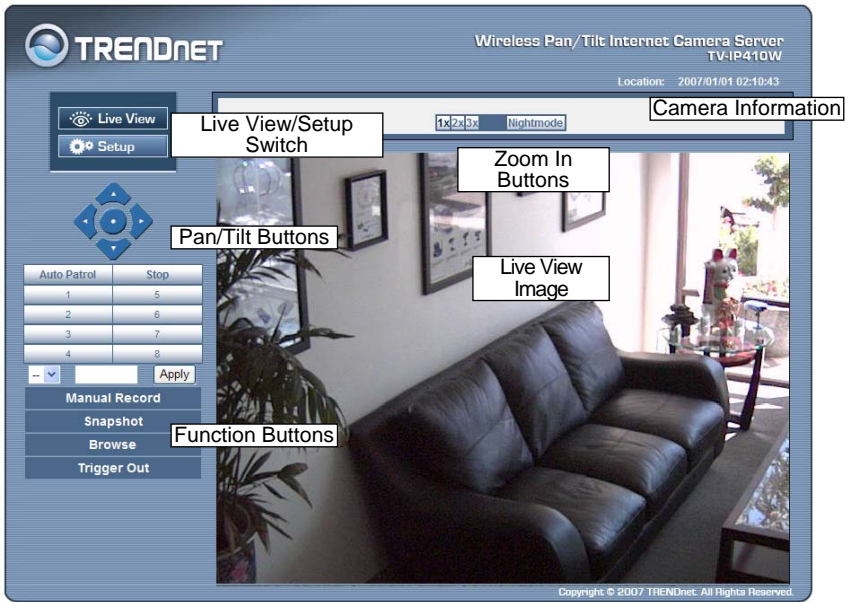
TRENDnET

Wireless Pan/Tilt Internet Camera Server
TV-IP410W

Location: 2007/01/01 02:10:43

Live View

Setup

Live View/Setup Switch

1x 2x 3x Nightmode

Camera Information

Zoom In Buttons

Pan/Tilt Buttons

| Auto Patrol | Stop |
|---|---|
| 1 | 5 |
| 2 | 6 |
| 3 | 7 |
| 4 | 8 |

-- Apply

Live View Image

Manual Record

Snapshot

Browse

Trigger Out

Function Buttons

Copyright © 2007 TRENDnet. All Rights Reserved.